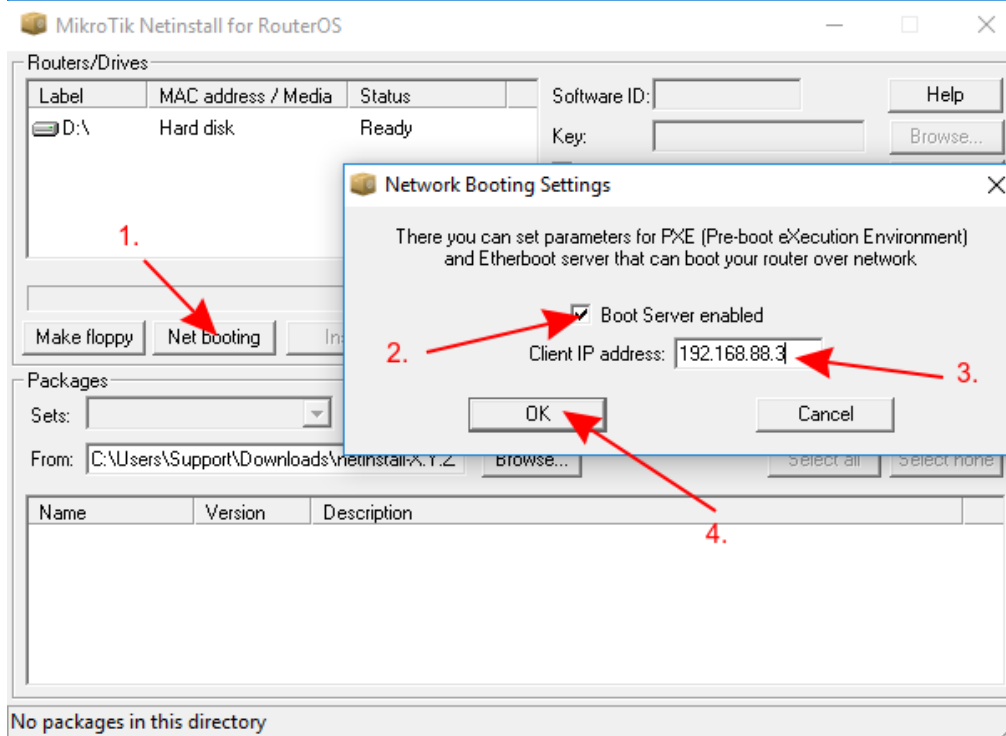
MikroTik Netinstall for RouterOS

Routers/Drives

| Label | MAC address / Media | Status |
|---|---|---|
| D:\ | Hard disk | Ready |

Software ID:
Key:
Help
Browse...

1.

Make floppy
Net booting
Ins

Network Booting Settings

There you can set parameters for PXE (Pre-boot eXecution Environment) and Etherboot server that can boot your router over network

Boot Server enabled

2.

Client IP address: 192.168.88.3

3.

OK
Cancel

4.

Packages
Sets:
From: C:\Users\Support\Downloads\netinstall-X.Y.Z
Browse...
Select all
Select none

| Name | Version | Description |
|---|---|---|

No packages in this directory